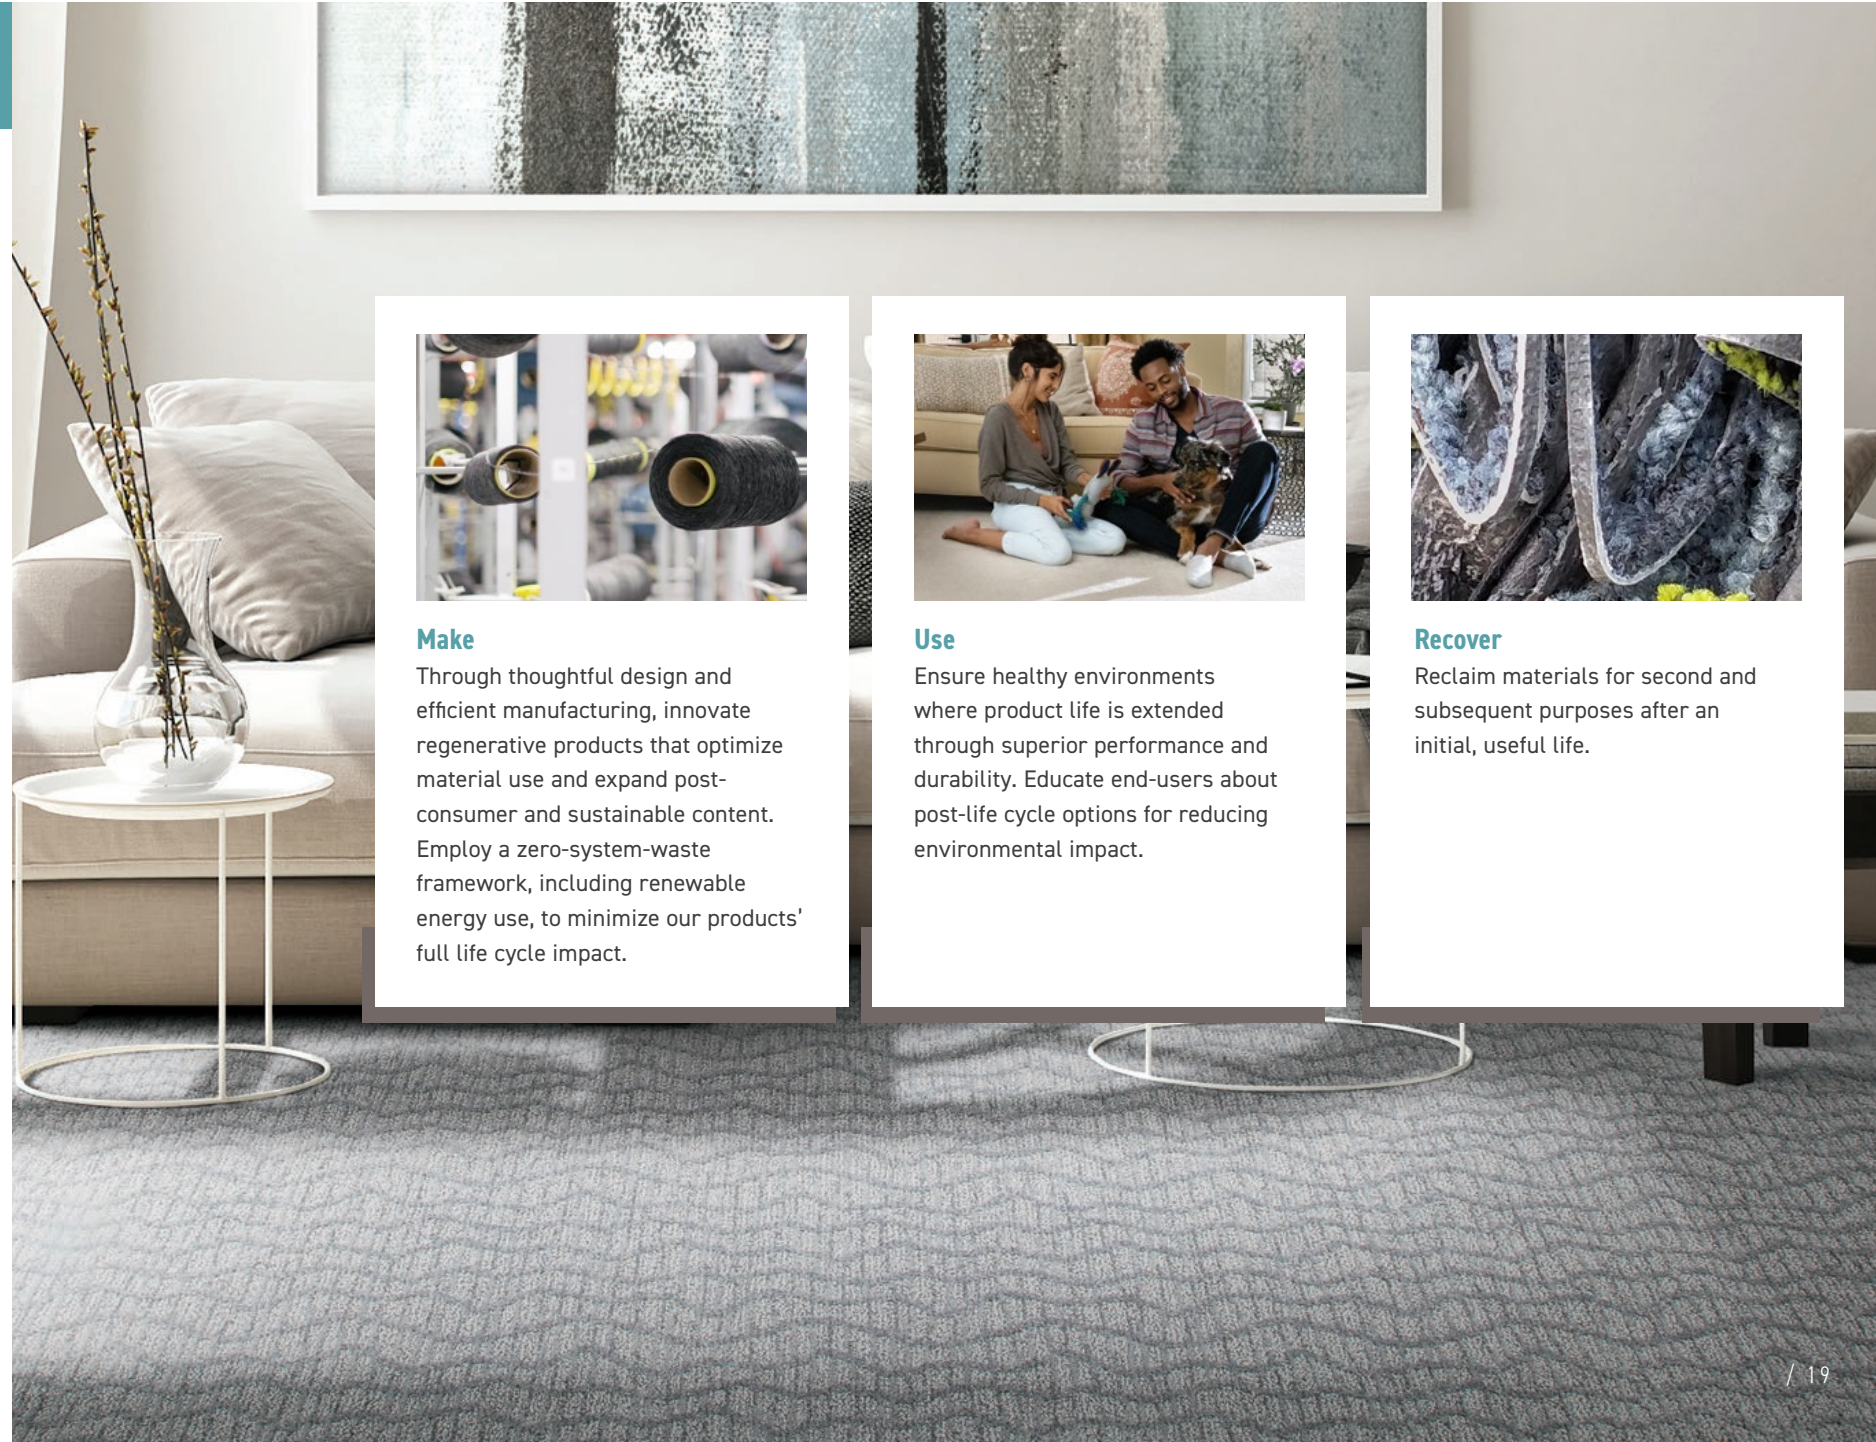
Make
Through thoughtful design and efficient manufacturing, innovate regenerative products that optimize material use and expand post-consumer and sustainable content. Employ a zero-system-waste framework, including renewable energy use, to minimize our products' full life cycle impact.

Use
Ensure healthy environments where product life is extended through superior performance and durability. Educate end-users about post-life cycle options for reducing environmental impact.

Recover
Reclaim materials for second and subsequent purposes after an initial, useful life.

/ 19